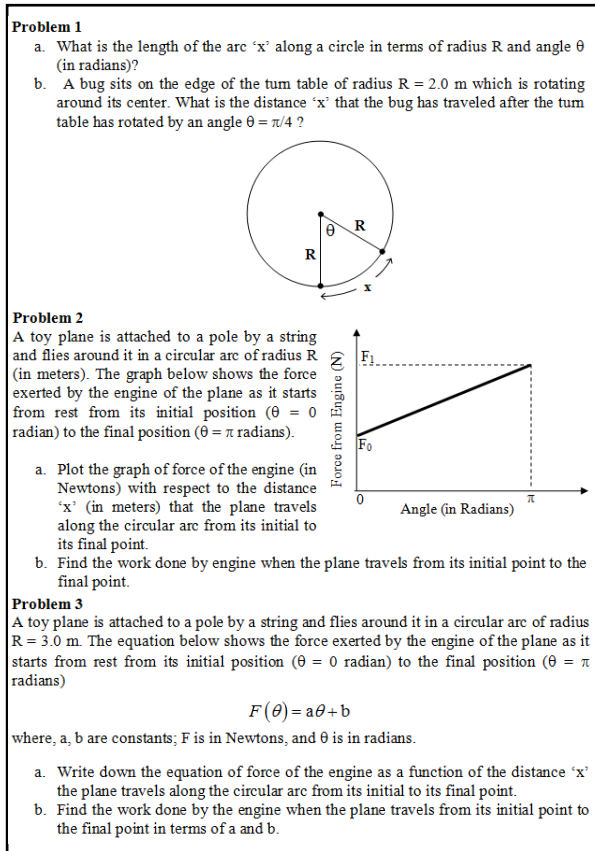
**Problem 1**

a. What is the length of the arc ‘x’ along a circle in terms of radius R and angle θ (in radians)?

b. A bug sits on the edge of the turn table of radius R = 2.0 m which is rotating around its center. What is the distance ‘x’ that the bug has traveled after the turn table has rotated by an angle θ = π/4 ?

θ
R
R
x

**Problem 2**

A toy plane is attached to a pole by a string and flies around it in a circular arc of radius R (in meters). The graph below shows the force exerted by the engine of the plane as it starts from rest from its initial position (θ = 0 radian) to the final position (θ = π radians).

Force from Engine (N)
F1
F0
0
π
Angle (in Radians)

a. Plot the graph of force of the engine (in Newtons) with respect to the distance ‘x’ (in meters) that the plane travels along the circular arc from its initial to its final point.

b. Find the work done by engine when the plane travels from its initial point to the final point.

**Problem 3**

A toy plane is attached to a pole by a string and flies around it in a circular arc of radius R = 3.0 m. The equation below shows the force exerted by the engine of the plane as it starts from rest from its initial position (θ = 0 radian) to the final position (θ = π radians)

$F(\theta) = a\theta + b$

where, a, b are constants; F is in Newtons, and θ is in radians.

a. Write down the equation of force of the engine as a function of the distance ‘x’ the plane travels along the circular arc from its initial to its final point.

b. Find the work done by the engine when the plane travels from its initial point to the final point in terms of a and b.